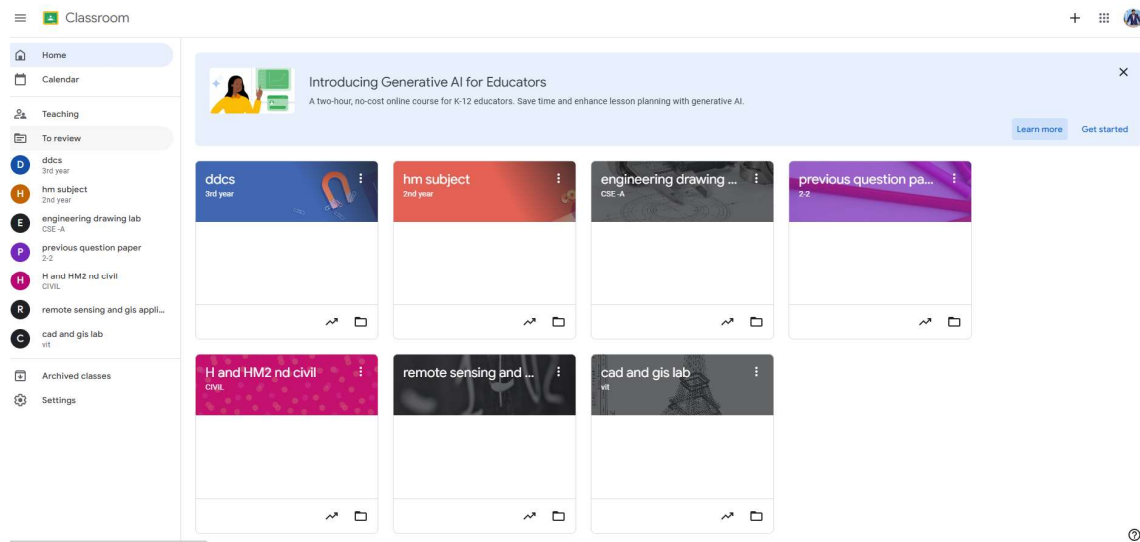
Classroom

Home
Calendar
Teaching
To review
D ddcs
3rd year
H hm subject
2nd year
E engineering drawing lab
CSE -A
P previous question paper
2-2
H H and HM2 nd civil
CIVIL
R remote sensing and gis appli...
C cad and gis lab
vit
Archived classes
Settings

Introducing Generative AI for Educators
A two-hour, no-cost online course for K-12 educators. Save time and enhance lesson planning with generative AI.
Learn more
Get started

ddcs
3rd year

hm subject
2nd year

engineering drawing ...
CSE -A

previous question pa...
2-2

H and HM2 nd civil
CIVIL

remote sensing and ...

cad and gis lab
vit